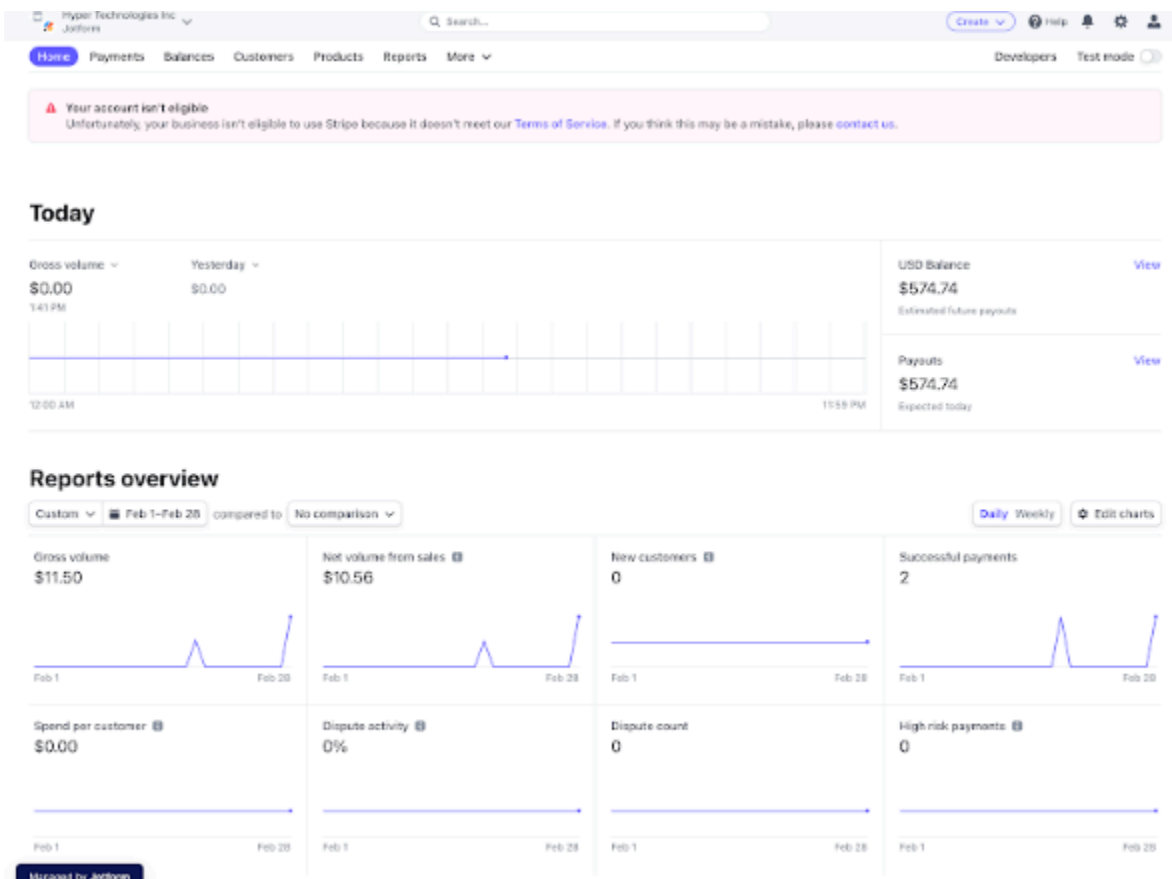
Hyper Technologies Inc
Jotform

Search...

Create
Help

Home Payments Balances Customers Products Reports More

Developers Test mode

Your account isn't eligible
Unfortunately, your business isn't eligible to use Stripe because it doesn't meet our Terms of Service. If you think this may be a mistake, please contact us.

Today

Gross volume
$0.00
1:41 PM

Yesterday
$0.00

12:00 AM
11:59 PM

USD Balance
View
$574.74
Estimated future payouts

Payouts
View
$574.74
Expected today

Reports overview

Custom
Feb 1–Feb 28
compared to
No comparison

Daily Weekly
Edit charts

Gross volume
$11.50
Feb 1
Feb 28

Net volume from sales
$10.56
Feb 1
Feb 28

New customers
0
Feb 1
Feb 28

Successful payments
2
Feb 1
Feb 28

Spend per customer
$0.00
Feb 1
Feb 28

Dispute activity
0%
Feb 1
Feb 28

Dispute count
0
Feb 1
Feb 28

High risk payments
0
Feb 1
Feb 28

Managed by Jotform